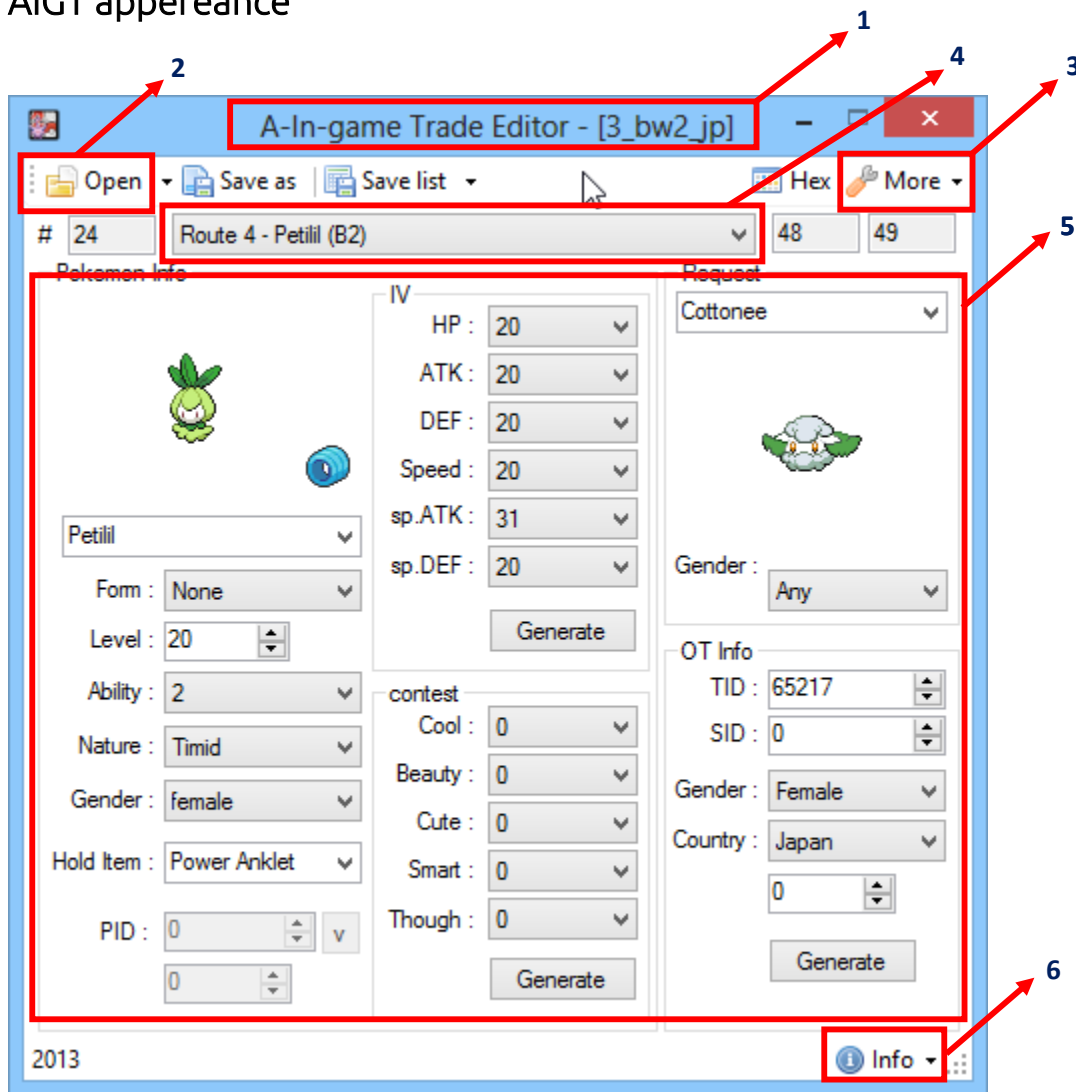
AIGT appereance

1

2

4

3

5

A-In-game Trade Editor - [3_bw2_jp]

Open Save as Save list Hex More

# 24 Route 4 - Petilil (B2) 48 49

Pokemon Info

Petilil

Form : None

Level : 20

Ability : 2

Nature : Timid

Gender : female

Hold Item : Power Anklet

PID : 0 v

0

IV

HP : 20

ATK : 20

DEF : 20

Speed : 20

sp.ATK : 31

sp.DEF : 20

Generate

contest

Cool : 0

Beauty : 0

Cute : 0

Smart : 0

Though : 0

Generate

Request

Cottonee

Gender : Any

OT Info

TID : 65217

SID : 0

Gender : Female

Country : Japan

0

Generate

6

2013

Info